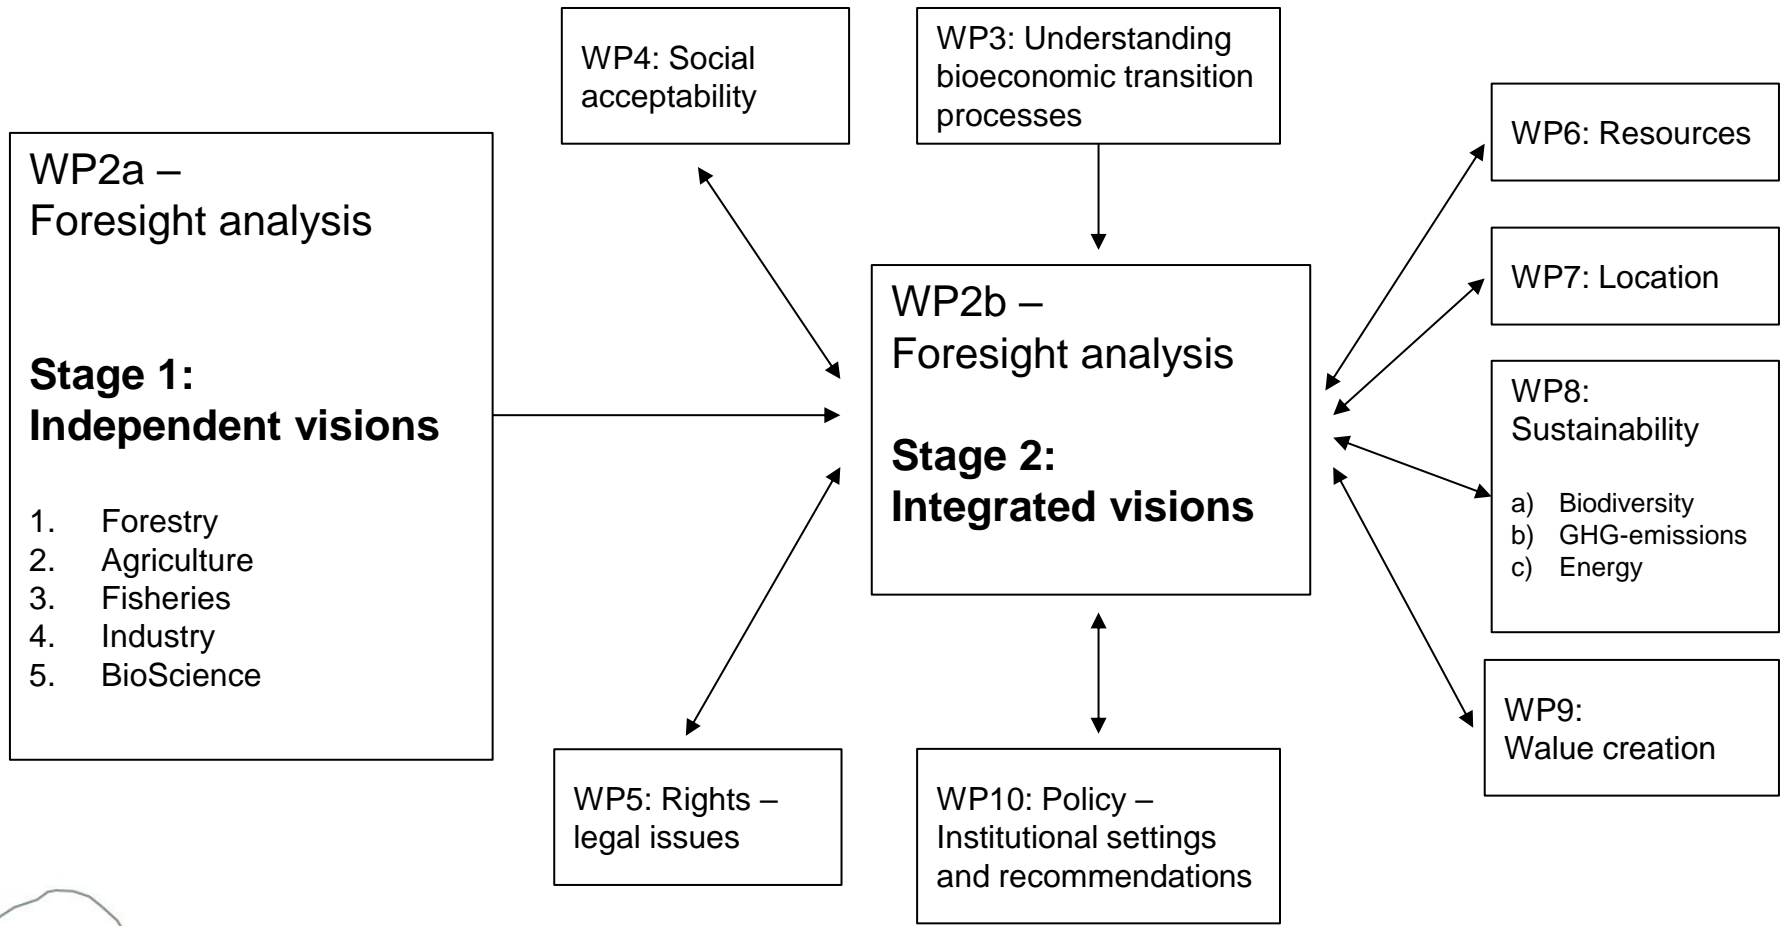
WP2a –
Foresight analysis

**Stage 1:
Independent visions**

1. Forestry
2. Agriculture
3. Fisheries
4. Industry
5. BioScience

WP4: Social acceptability

WP3: Understanding bioeconomic transition processes

WP2b –
Foresight analysis

**Stage 2:
Integrated visions**

WP5: Rights – legal issues

WP10: Policy – Institutional settings and recommendations

WP6: Resources

WP7: Location

WP8: Sustainability

a) Biodiversity
b) GHG-emissions
c) Energy

WP9:
Walue creation